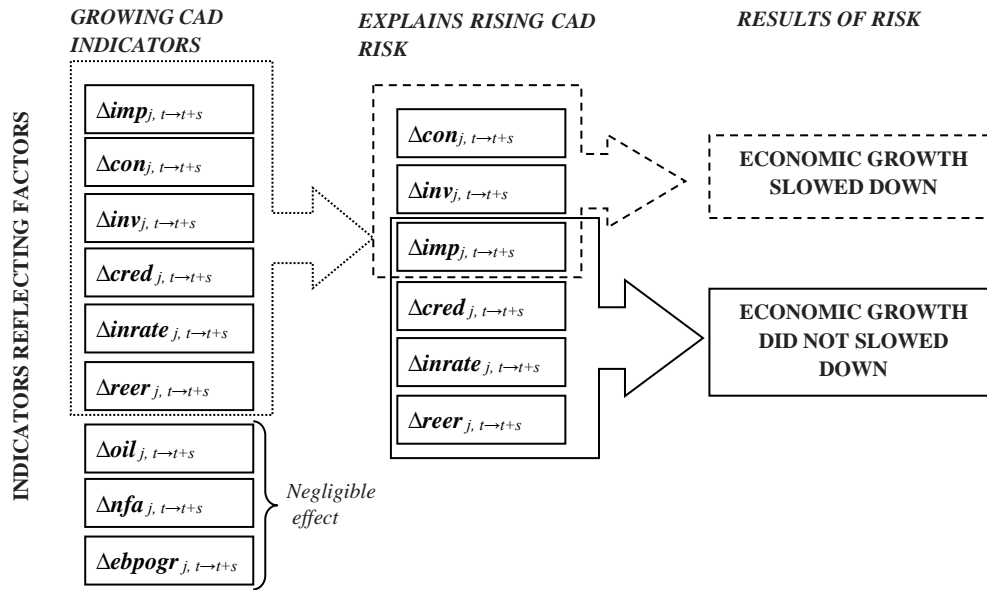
GROWING CAD INDICATORS

EXPLAINS RISING CAD RISK

RESULTS OF RISK

INDICATORS REFLECTING FACTORS

$\Delta imp_{j,\ t\rightarrow t+s}$

$\Delta con_{j,\ t\rightarrow t+s}$

$\Delta inv_{j,\ t\rightarrow t+s}$

$\Delta cred_{j,\ t\rightarrow t+s}$

$\Delta inrate_{j,\ t\rightarrow t+s}$

$\Delta reer_{j,\ t\rightarrow t+s}$

$\Delta oil_{j,\ t\rightarrow t+s}$

$\Delta nfa_{j,\ t\rightarrow t+s}$

$\Delta ebpogr_{j,\ t\rightarrow t+s}$

Negligible effect

$\Delta con_{j,\ t\rightarrow t+s}$

$\Delta inv_{j,\ t\rightarrow t+s}$

$\Delta imp_{j,\ t\rightarrow t+s}$

$\Delta cred_{j,\ t\rightarrow t+s}$

$\Delta inrate_{j,\ t\rightarrow t+s}$

$\Delta reer_{j,\ t\rightarrow t+s}$

ECONOMIC GROWTH SLOWED DOWN

ECONOMIC GROWTH DID NOT SLOWED DOWN